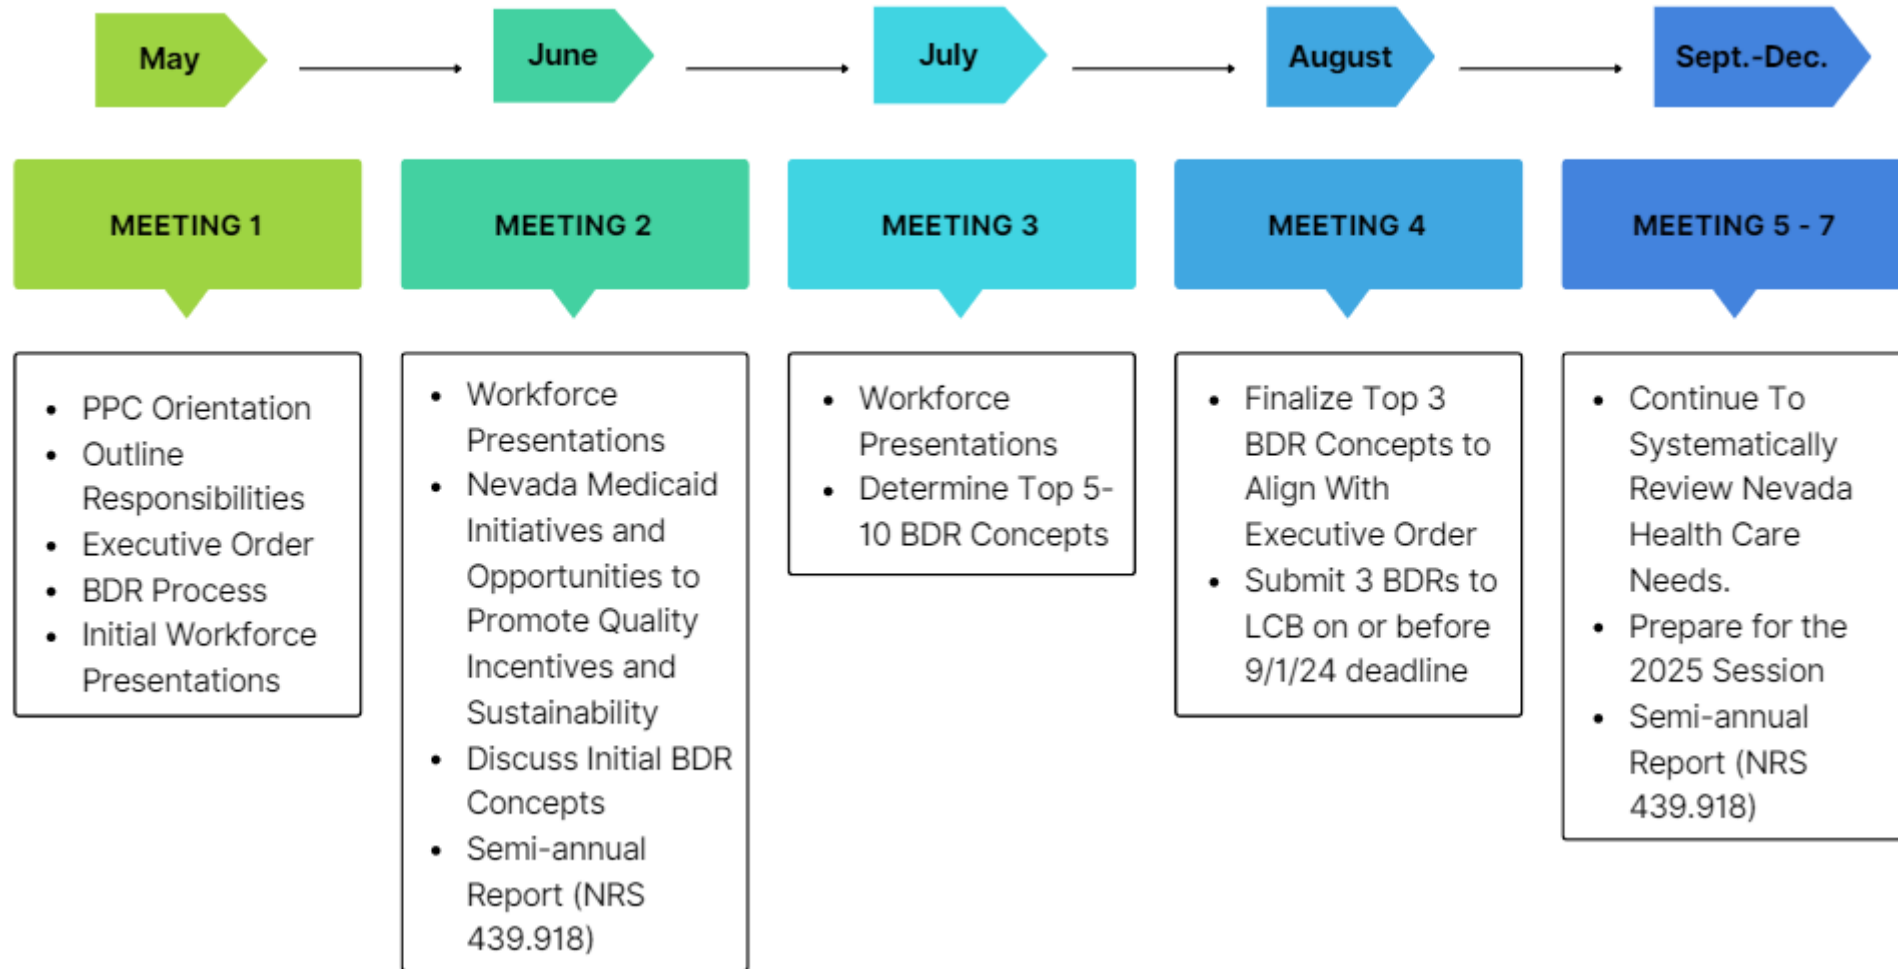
May

June

July

August

Sept.-Dec.

MEETING 1

- PPC Orientation
- Outline Responsibilities
- Executive Order
- BDR Process
- Initial Workforce Presentations

MEETING 2

- Workforce Presentations
- Nevada Medicaid Initiatives and Opportunities to Promote Quality Incentives and Sustainability
- Discuss Initial BDR Concepts
- Semi-annual Report (NRS 439.918)

MEETING 3

- Workforce Presentations
- Determine Top 5-10 BDR Concepts

MEETING 4

- Finalize Top 3 BDR Concepts to Align With Executive Order
- Submit 3 BDRs to LCB on or before 9/1/24 deadline

MEETING 5 - 7

- Continue To Systematically Review Nevada Health Care Needs.
- Prepare for the 2025 Session
- Semi-annual Report (NRS 439.918)